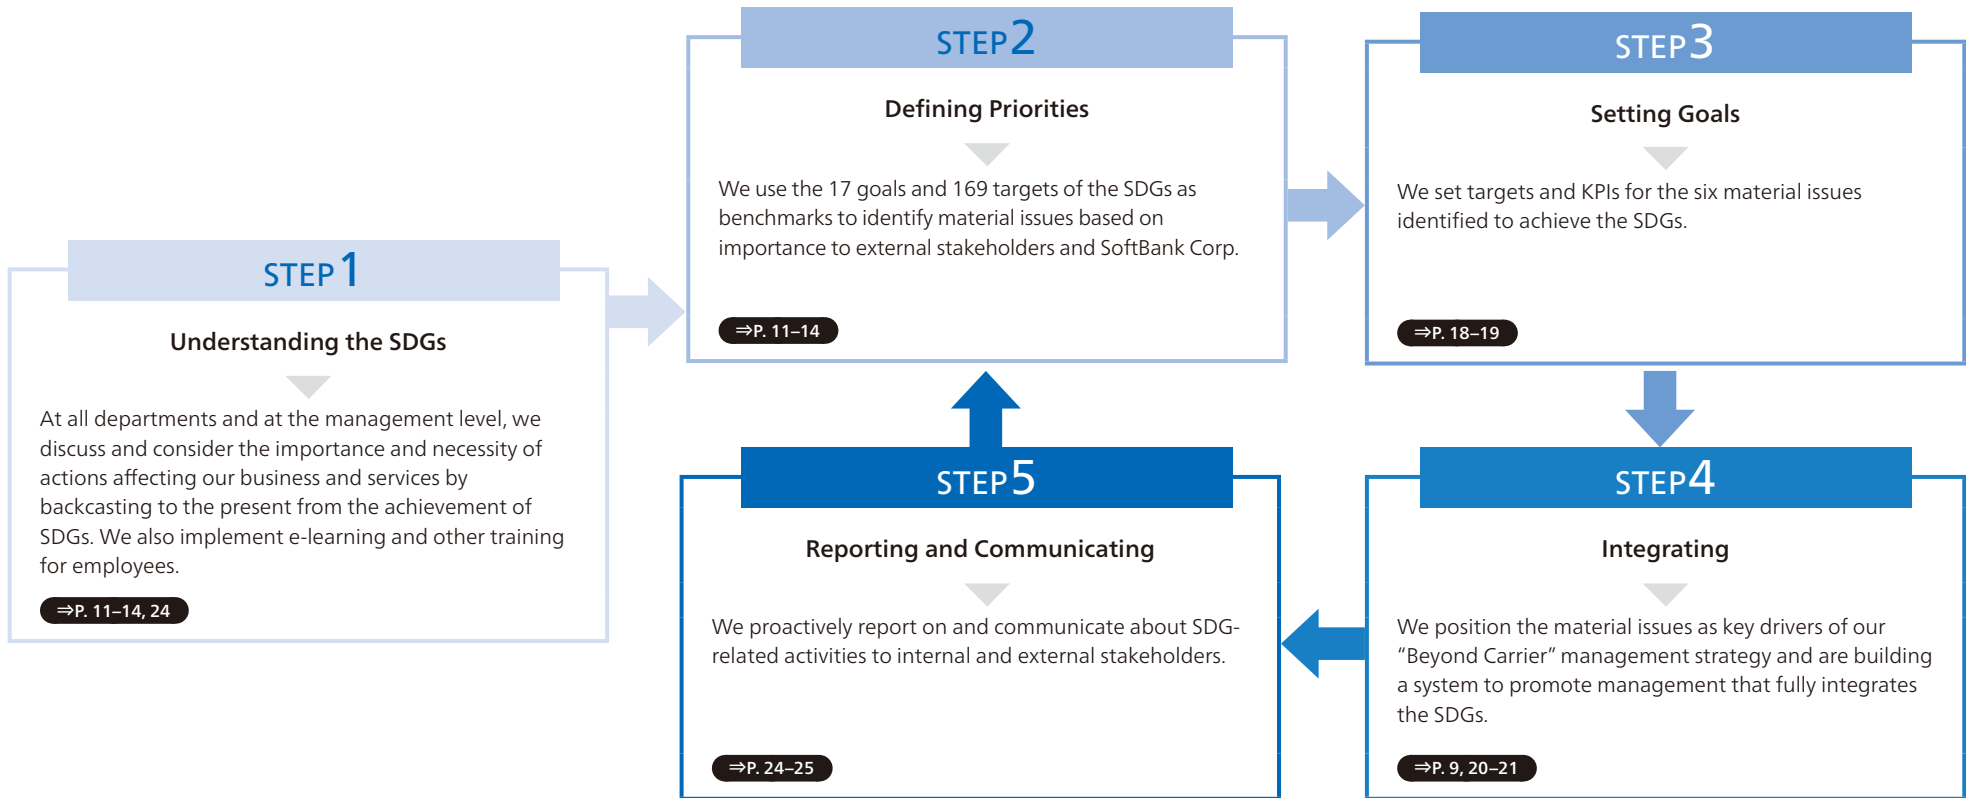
STEP 1

Understanding the SDGs

At all departments and at the management level, we discuss and consider the importance and necessity of actions affecting our business and services by backcasting to the present from the achievement of SDGs. We also implement e-learning and other training for employees.

⇒P. 11–14, 24

STEP 2

Defining Priorities

We use the 17 goals and 169 targets of the SDGs as benchmarks to identify material issues based on importance to external stakeholders and SoftBank Corp.

⇒P. 11–14

STEP 3

Setting Goals

We set targets and KPIs for the six material issues identified to achieve the SDGs.

⇒P. 18–19

STEP 4

Integrating

We position the material issues as key drivers of our “Beyond Carrier” management strategy and are building a system to promote management that fully integrates the SDGs.

⇒P. 9, 20–21

STEP 5

Reporting and Communicating

We proactively report on and communicate about SDG-related activities to internal and external stakeholders.

⇒P. 24–25